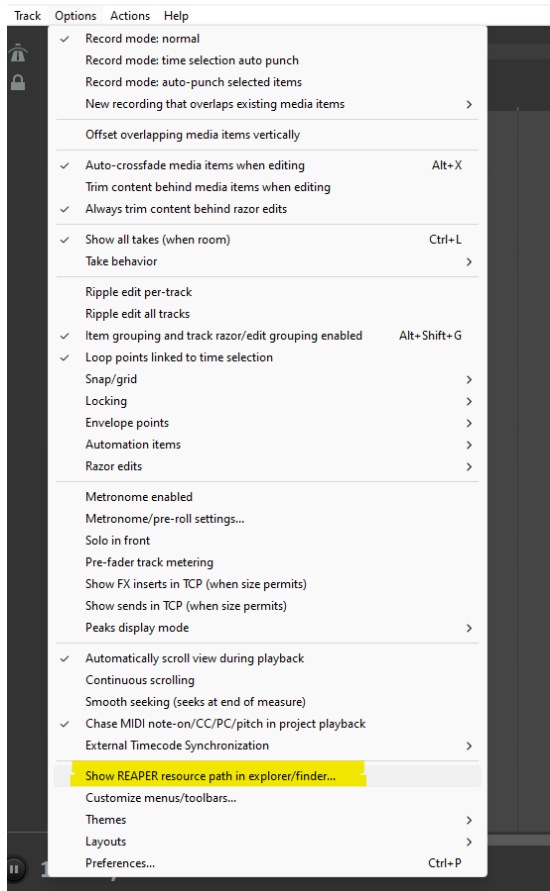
Track Options Actions Help

Record mode: normal
Record mode: time selection auto punch
Record mode: auto-punch selected items
New recording that overlaps existing media items

Offset overlapping media items vertically

Auto-crossfade media items when editing Alt+X
Trim content behind media items when editing
Always trim content behind razor edits

Show all takes (when room) Ctrl+L
Take behavior

Ripple edit per-track
Ripple edit all tracks
Item grouping and track razor/edit grouping enabled Alt+Shift+G
Loop points linked to time selection
Snap/grid
Locking
Envelope points
Automation items
Razor edits

Metronome enabled
Metronome/pre-roll settings...
Solo in front
Pre-fader track metering
Show FX inserts in TCP (when size permits)
Show sends in TCP (when size permits)
Peaks display mode

Automatically scroll view during playback
Continuous scrolling
Smooth seeking (seeks at end of measure)
Chase MIDI note-on/CC/PC/pitch in project playback
External Timecode Synchronization

Show REAPER resource path in explorer/finder...
Customize menus/toolbars...
Themes
Layouts
Preferences... Ctrl+P